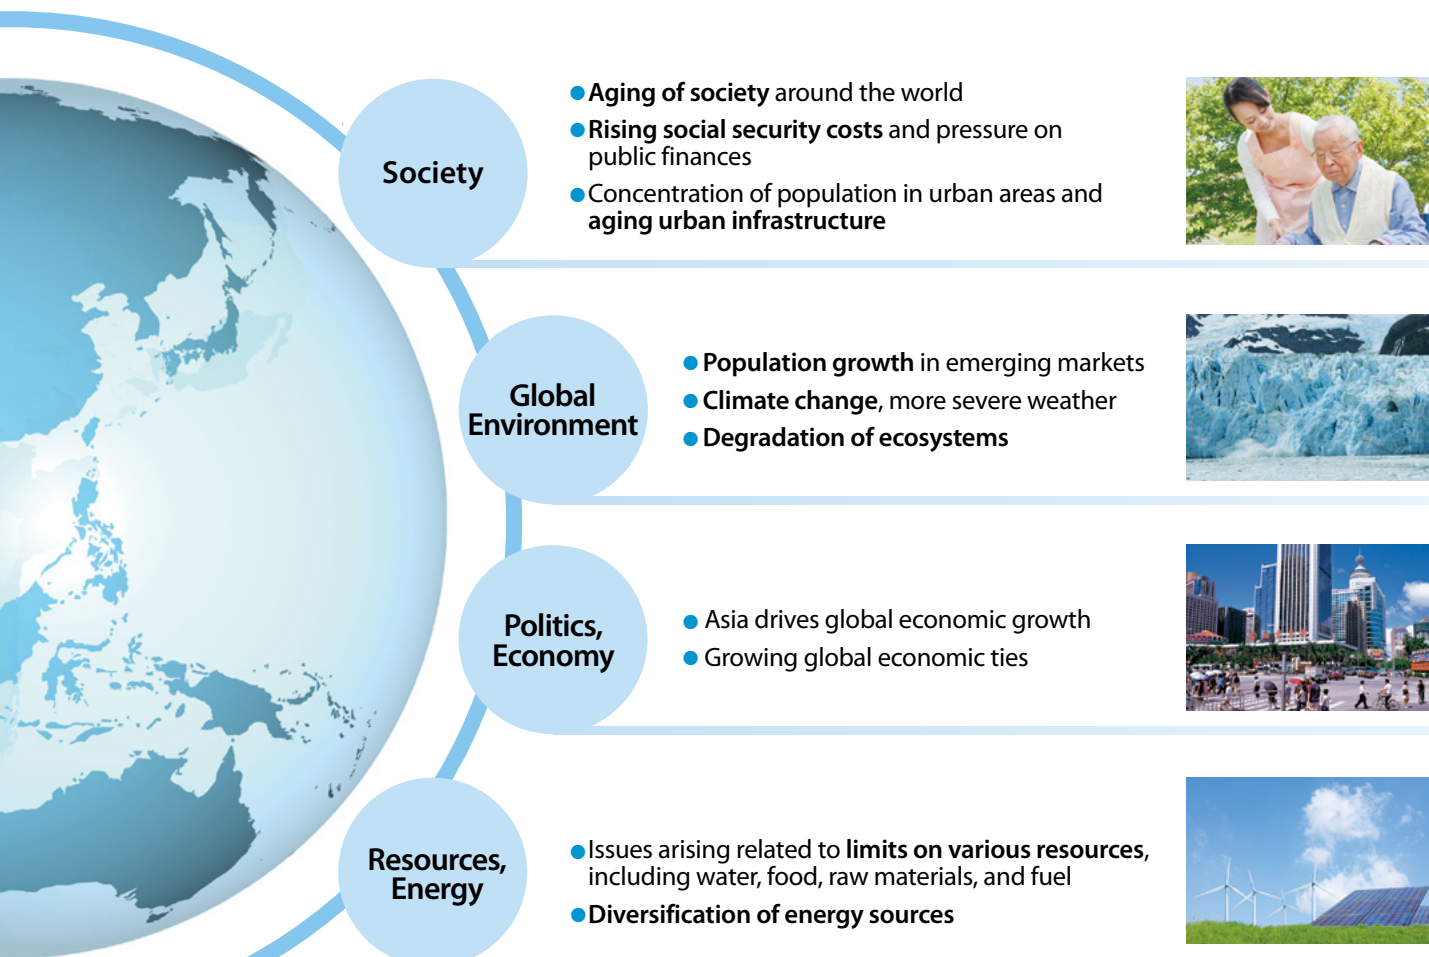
Society

Aging of society around the world

Rising social security costs and pressure on public finances

Concentration of population in urban areas and aging urban infrastructure

Global Environment

Population growth in emerging markets

Climate change, more severe weather

Degradation of ecosystems

Politics, Economy

Asia drives global economic growth

Growing global economic ties

Resources, Energy

Issues arising related to limits on various resources, including water, food, raw materials, and fuel

Diversification of energy sources